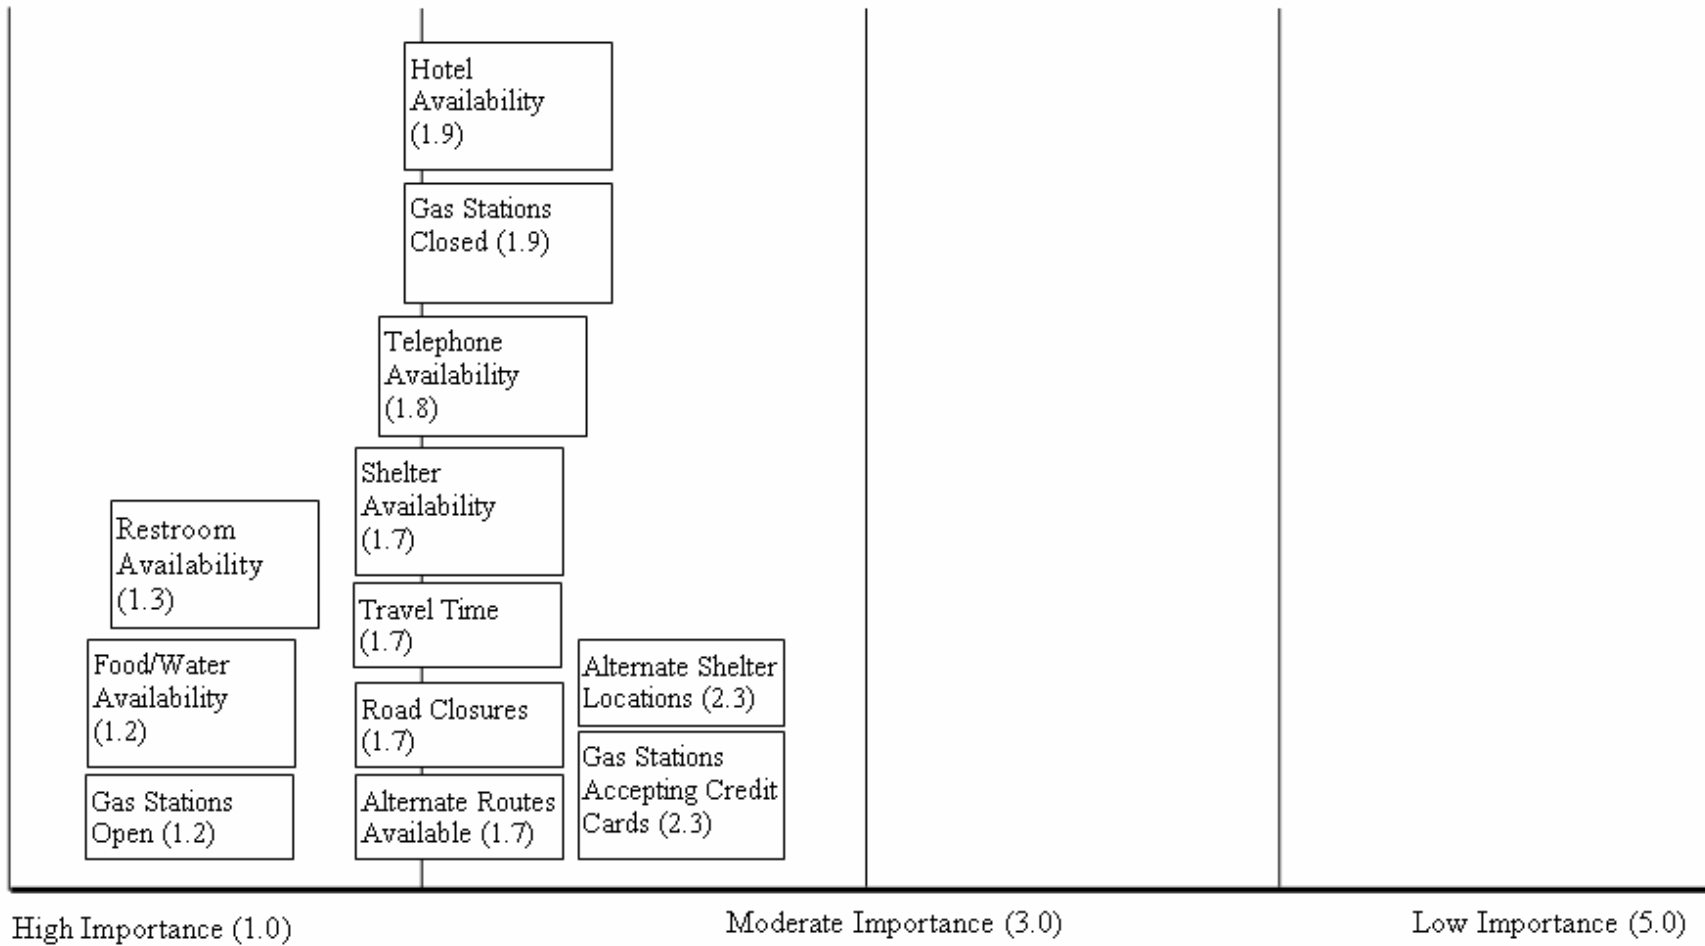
Hotel Availability (1.9)

Gas Stations Closed (1.9)

Telephone Availability (1.8)

Shelter Availability (1.7)

Restroom Availability (1.3)

Travel Time (1.7)

Food/Water Availability (1.2)

Road Closures (1.7)

Alternate Shelter Locations (2.3)

Gas Stations Open (1.2)

Alternate Routes Available (1.7)

Gas Stations Accepting Credit Cards (2.3)

High Importance (1.0)

Moderate Importance (3.0)

Low Importance (5.0)